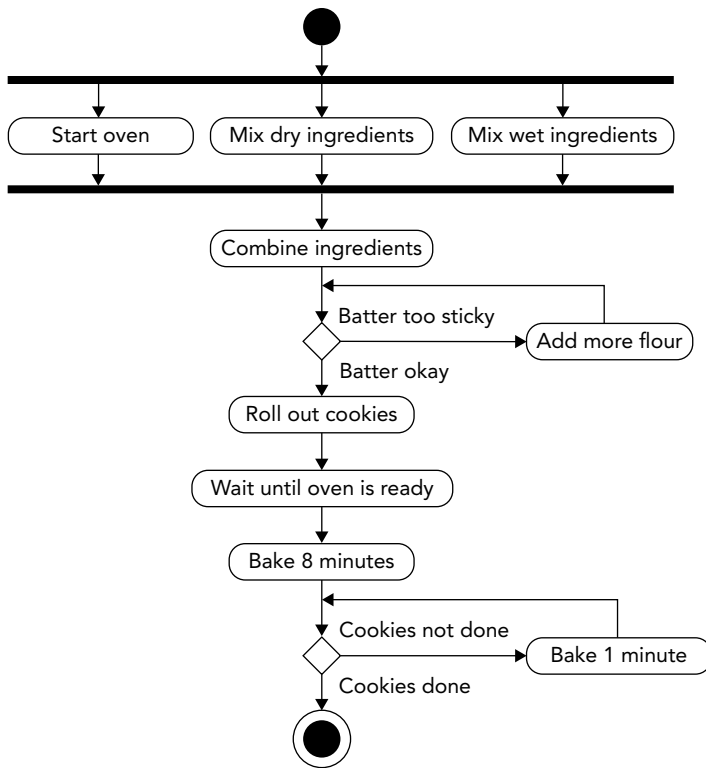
Start oven
Mix dry ingredients
Mix wet ingredients
Combine ingredients
Batter too sticky
Add more flour
Batter okay
Roll out cookies
Wait until oven is ready
Bake 8 minutes
Cookies not done
Bake 1 minute
Cookies done